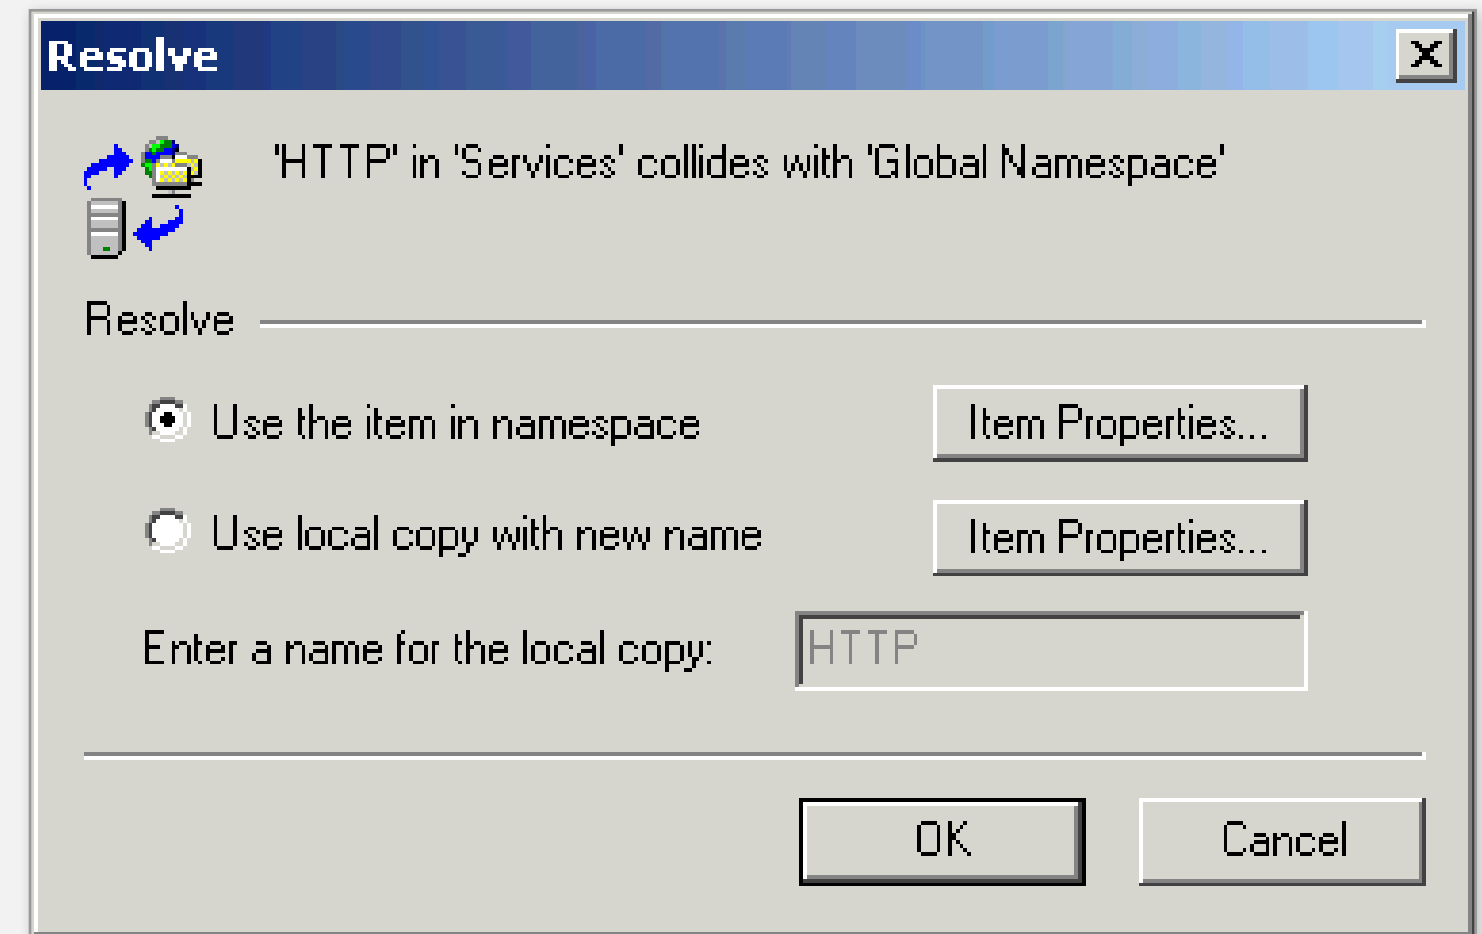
Resolve

X

'HTTP' in 'Services' collides with 'Global Namespace'

Resolve

Use the item in namespace

Item Properties...

Use local copy with new name

Item Properties...

Enter a name for the local copy:

HTTP

OK

Cancel